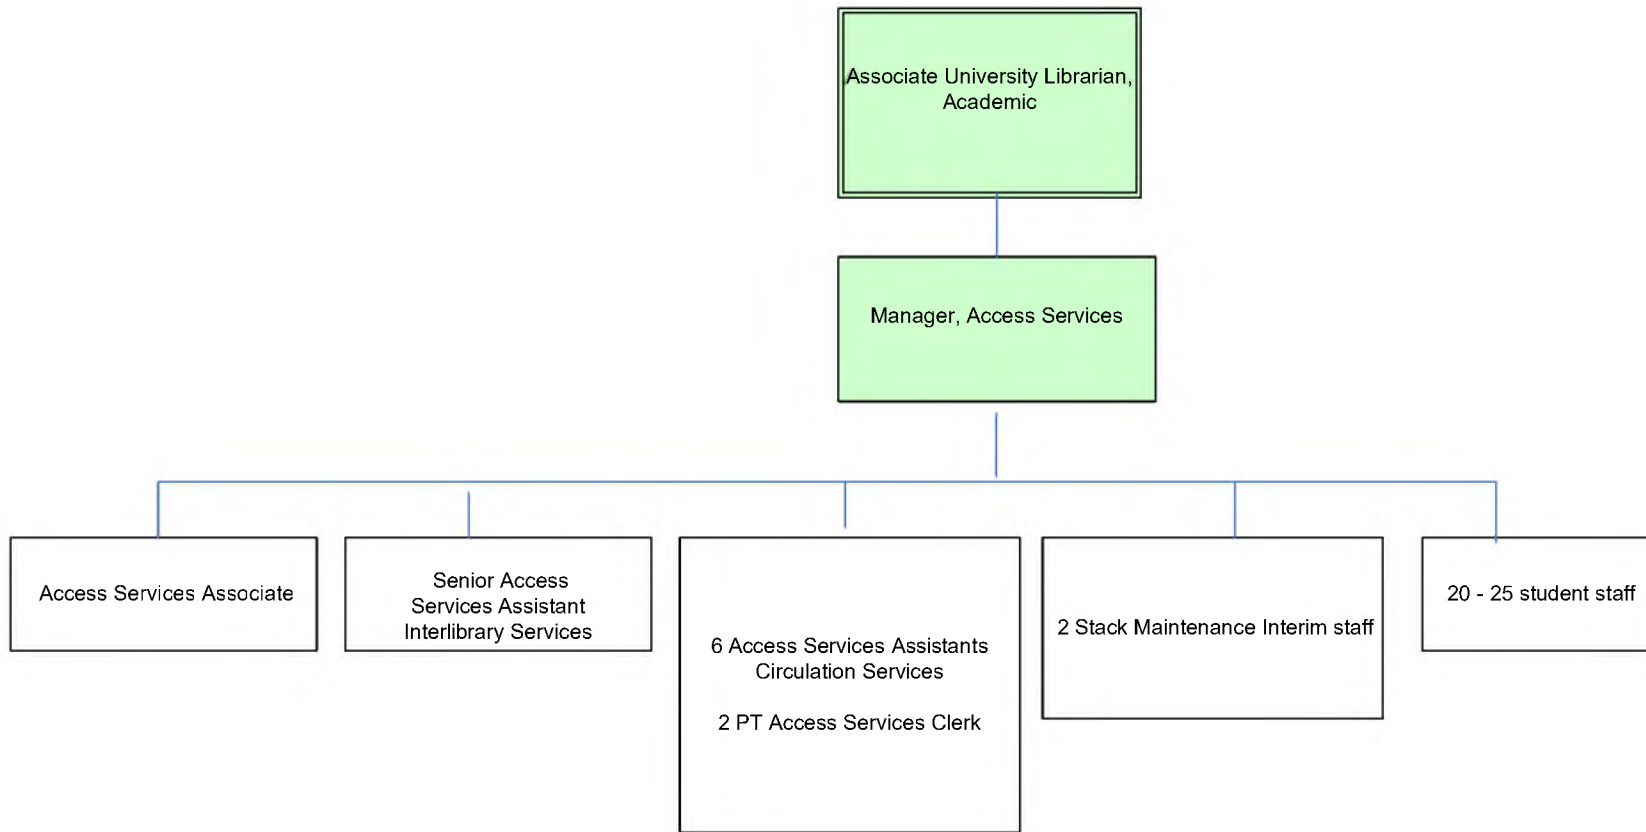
Associate University Librarian, Academic

Manager, Access Services

Access Services Associate

Senior Access Services Assistant Interlibrary Services

6 Access Services Assistants Circulation Services

2 PT Access Services Clerk

2 Stack Maintenance Interim staff

20 - 25 student staff